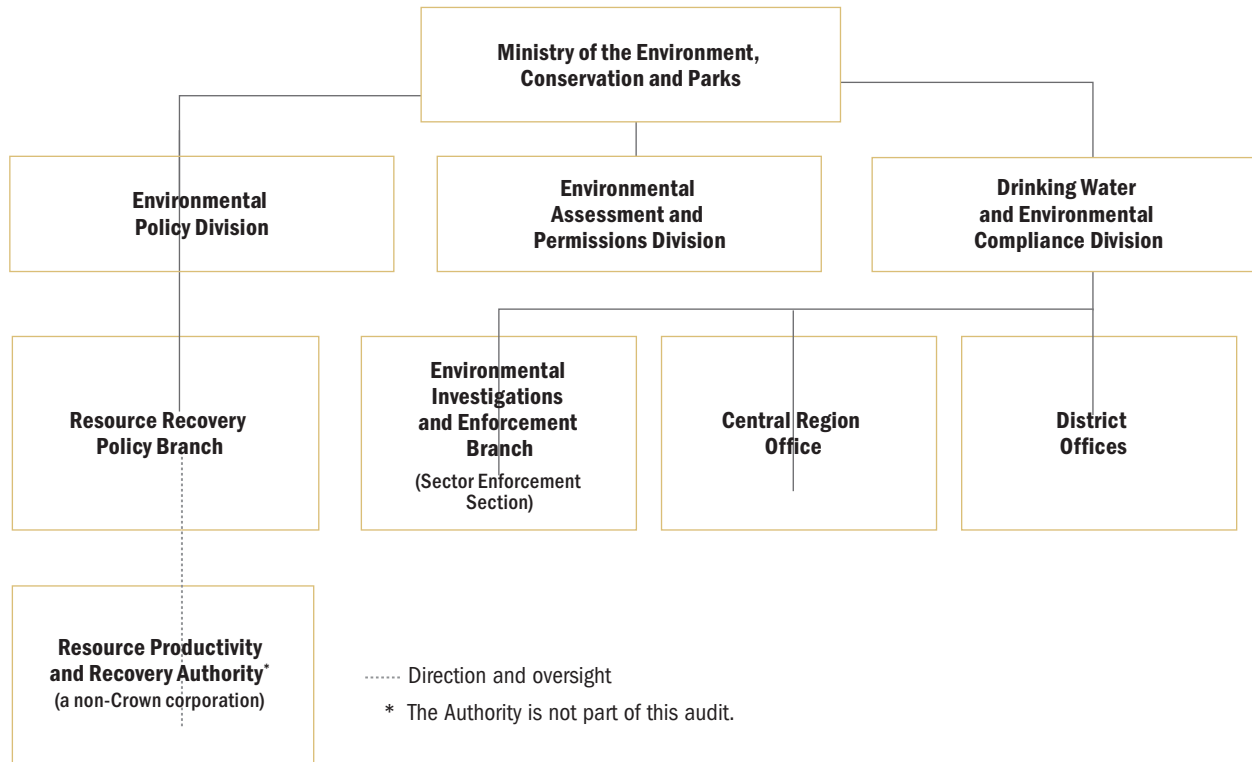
Ministry of the Environment, Conservation and Parks

Environmental Policy Division

Environmental Assessment and Permissions Division

Drinking Water and Environmental Compliance Division

Resource Recovery Policy Branch

Environmental Investigations and Enforcement Branch
(Sector Enforcement Section)

Central Region Office

District Offices

Resource Productivity and Recovery Authority*
(a non-Crown corporation)

Direction and oversight

* The Authority is not part of this audit.